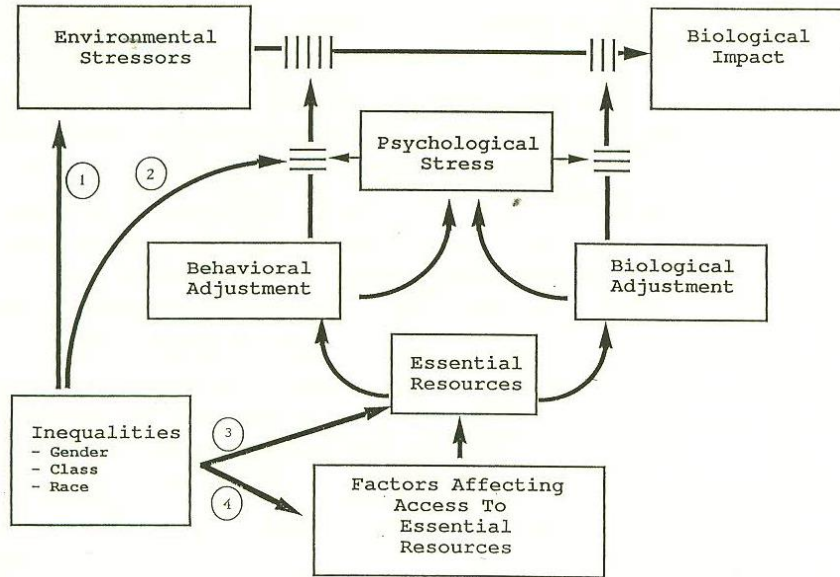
Environmental Stressors

Biological Impact

Psychological Stress

1

2

Behavioral Adjustment

Biological Adjustment

Essential Resources

Inequalities
- Gender
- Class
- Race

3

4

Factors Affecting Access To Essential Resources